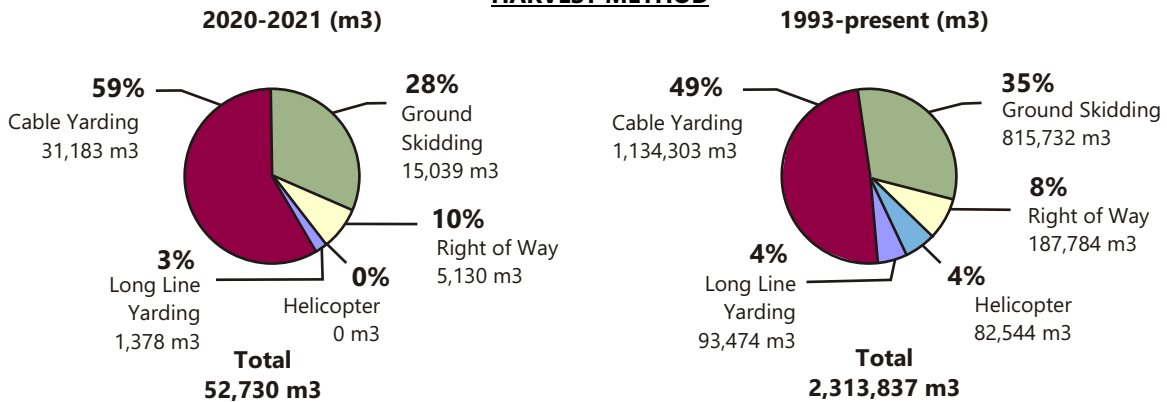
HARVEST METHOD

2020-2021 (m3)

59%
Cable Yarding
31,183 m3

28%
Ground Skidding
15,039 m3

10%
Right of Way
5,130 m3

0%
Helicopter
0 m3

3%
Long Line Yarding
1,378 m3

Total
52,730 m3

1993-present (m3)

49%
Cable Yarding
1,134,303 m3

35%
Ground Skidding
815,732 m3

8%
Right of Way
187,784 m3

4%
Helicopter
82,544 m3

4%
Long Line Yarding
93,474 m3

Total
2,313,837 m3